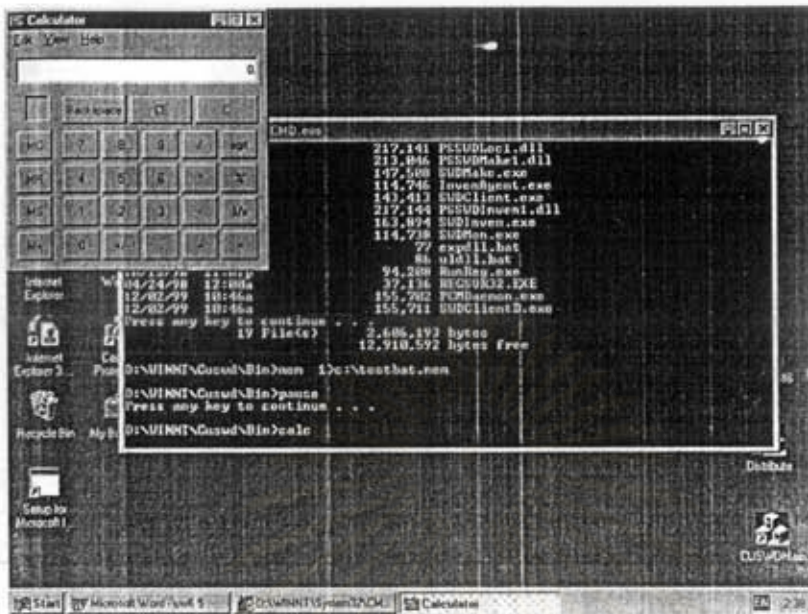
Calculator
Edit View Help
0
Backspace CE C
MC 7 8 9 / sqrt
MR 4 5 6 * %
MS 1 2 3 - 1/x
M+ 0 +/- . + =

CMD.exe
217,141 PSSUDLoc1.dll
213,046 PSSUDMake1.dll
147,508 SUDMake.exe
114,746 InvenAgent.exe
143,413 SUDClient.exe
127,144 PSSUDInven1.dll
162,894 SUDInven.exe
114,738 SUDMon.exe
77 expdll.bat
86 uldll.bat
94,208 RunReg.exe
37,136 REGSVR32.EXE
155,702 PCMDaemon.exe
155,711 SUDClient3.exe
04/24/98 12:00a
12/02/99 10:46a
12/02/99 10:46a
Press any key to continue . . .
19 File(s) 2,606,193 bytes
12,910,592 bytes free

D:\WINNT\Cusud\Bin>mem 1>c:\testbat.mem

D:\WINNT\Cusud\Bin>pause
Press any key to continue . . .

D:\WINNT\Cusud\Bin>calc

Internet Explorer
Internet Explorer 3...
Recycle Bin
Setup for Microsoft I...
Distribute
CUSVDMai...

Start Microsoft Word - poll 5 D:\WINNT\System32\CM... Calculator